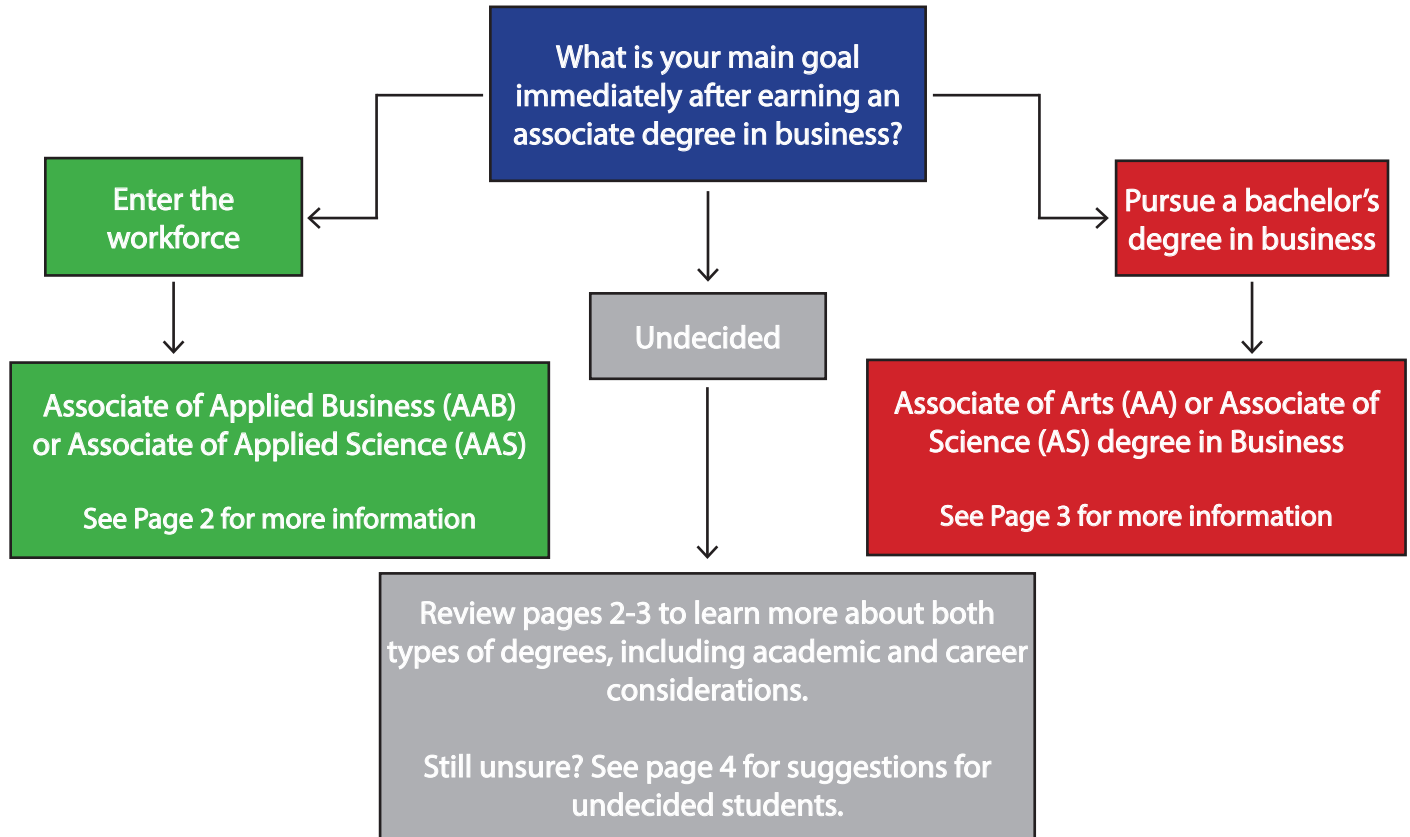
What is your main goal immediately after earning an associate degree in business?

Enter the workforce

Undecided

Pursue a bachelor’s degree in business

Associate of Applied Business (AAB) or Associate of Applied Science (AAS)

See Page 2 for more information

Associate of Arts (AA) or Associate of Science (AS) degree in Business

See Page 3 for more information

Review pages 2-3 to learn more about both types of degrees, including academic and career considerations.

Still unsure? See page 4 for suggestions for undecided students.